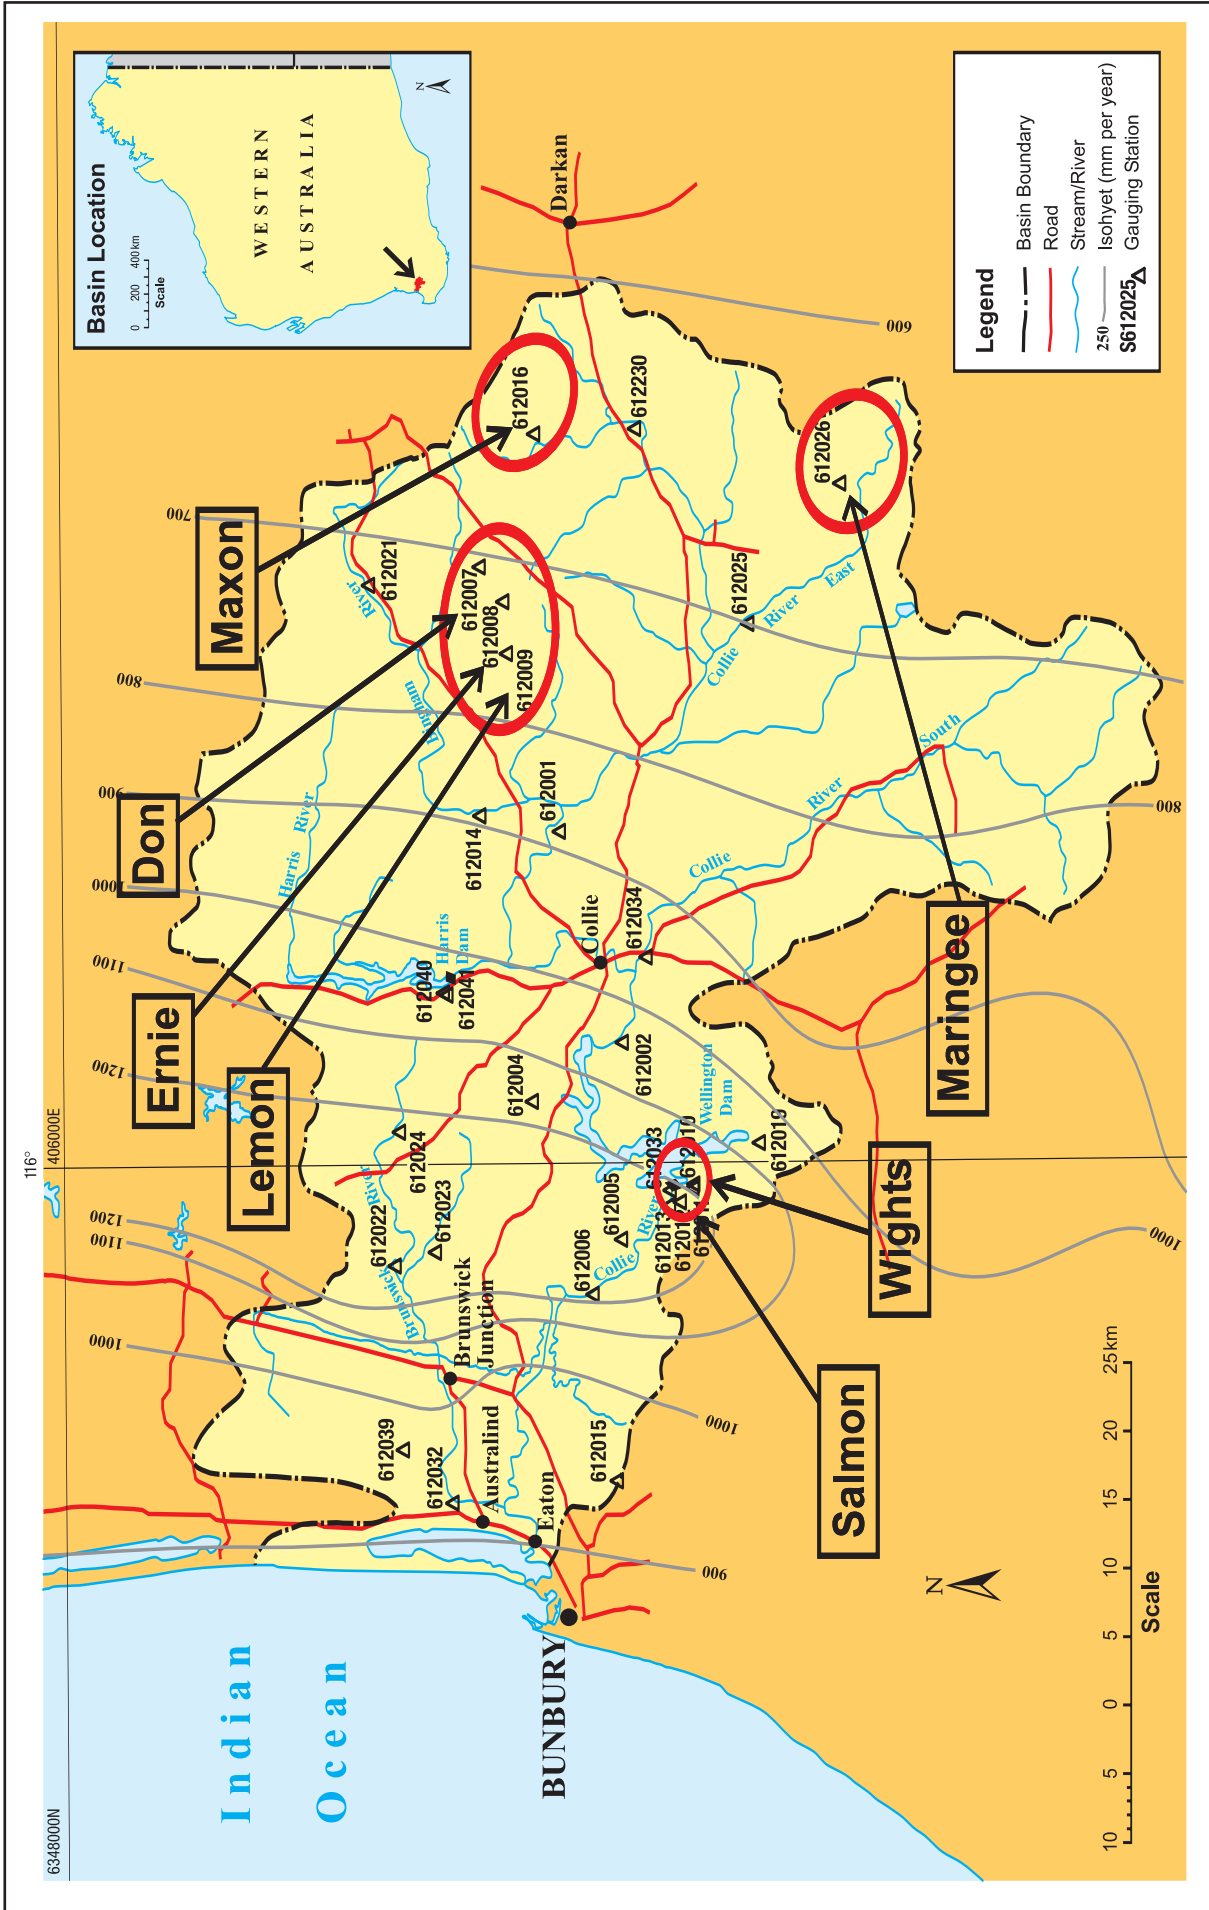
Basin Location
0 200 400 km
Scale
WESTERN AUSTRALIA
N

Legend
Basin Boundary
Road
Stream/River
250 Isohyet (mm per year)
S612025 Gauging Station

Darkan
600
612016
612230
612026
Maxon
700
612021
River
612007
612008
612009
Bingham
800
612025
Collie
River
East
Don
900
Harris River
612014
612001
South
River
800
Collie
Collie
612034
1000
Harris Dam
612040
612041
Maringee
1100
Ernie
612004
612002
Wellington Dam
1200
Lemon
612033
612019
612024
612023
116°
406000E
Wights
612005
612010
612022
River
1200
1100
Brunswick River
612006
Collie River
61201
61201
612
Brunswick Junction
1000
1000
Salmon
612039
612032
Australind
Eaton
612015
900
N
Indian Ocean
BUNBURY
25km
20
15
10
5
0
5
10
Scale
6348000N